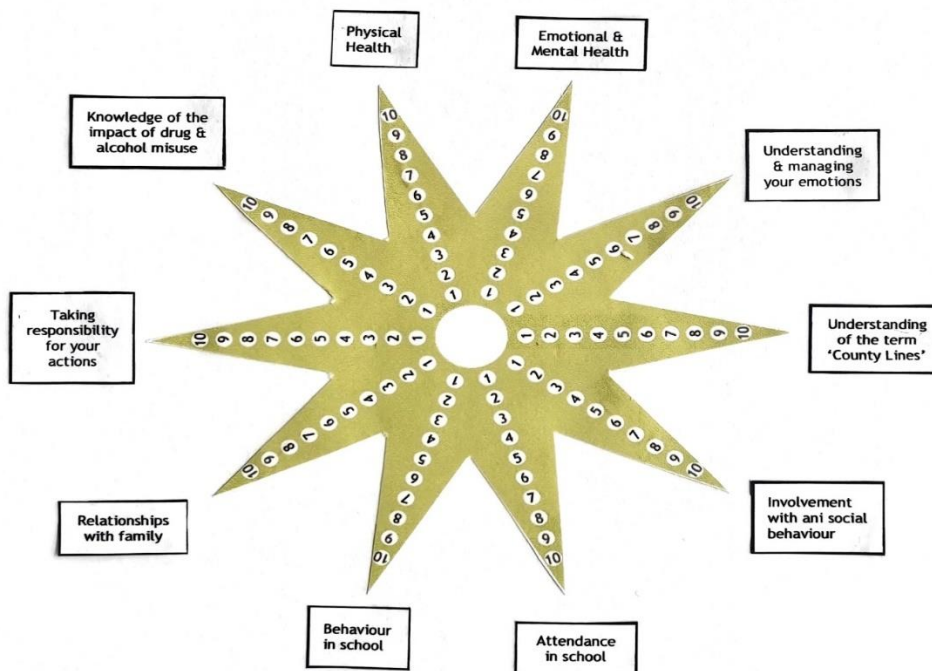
Physical Health

Emotional & Mental Health

Knowledge of the impact of drug & alcohol misuse

Understanding & managing your emotions

Taking responsibility for your actions

Understanding of the term 'County Lines'

Relationships with family

Involvement with ani social behaviour

Behaviour in school

Attendance in school

1 2 3 4 5 6 7 8 9 10

1 2 3 4 5 6 7 8 9 10

1 2 3 4 5 6 7 8 9 10

1 2 3 4 5 6 7 8 9 10

1 2 3 4 5 6 7 8 9 10

1 2 3 4 5 6 7 8 9 10

1 2 3 4 5 6 7 8 9 10

1 2 3 4 5 6 7 8 9 10

1 2 3 4 5 6 7 8 9 10

1 2 3 4 5 6 7 8 9 10